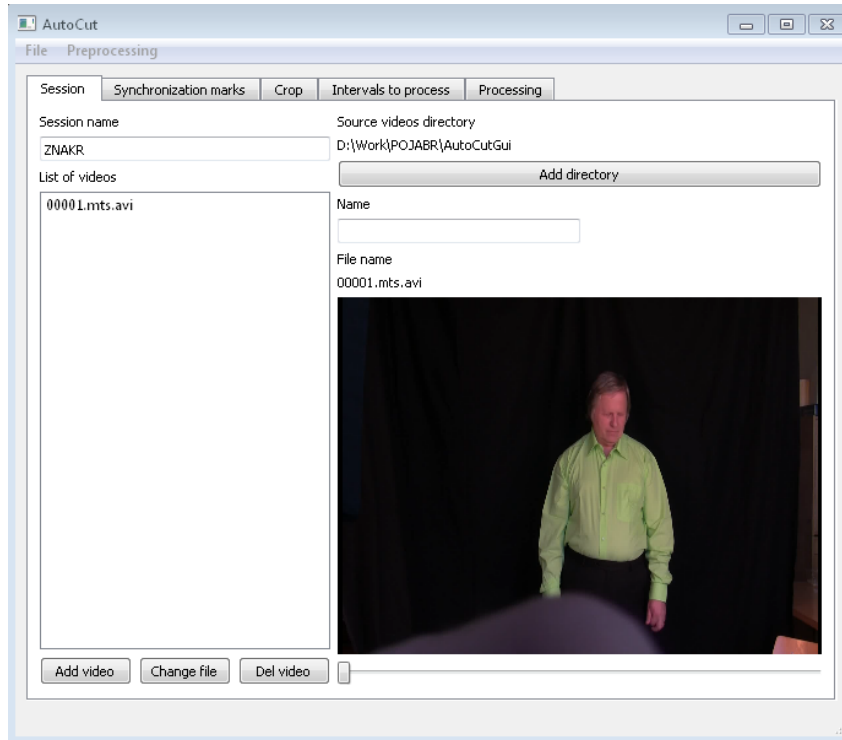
AutoCut

File Preprocessing

Session | Synchronization marks | Crop | Intervals to process | Processing

Session name

ZNAKR

List of videos

00001.mts.avi

Source videos directory

D:\Work\POJABR\AutoCutGui

Add directory

Name

File name

00001.mts.avi

Add video | Change file | Del video